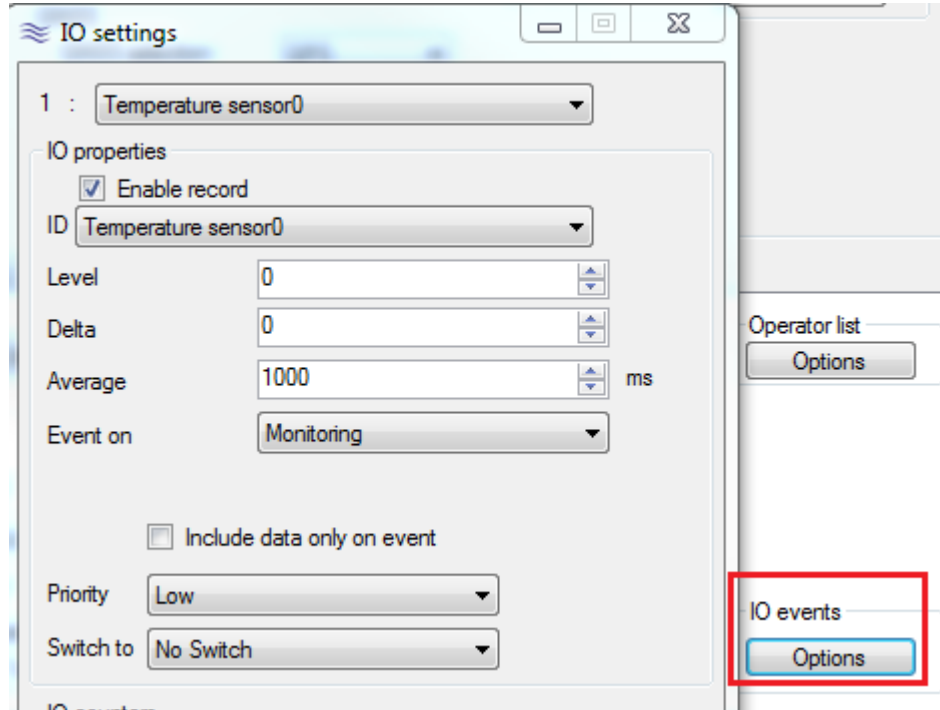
IO settings

1 : Temperature sensor0

IO properties

Enable record

ID Temperature sensor0

Level 0

Delta 0

Average 1000 ms

Event on Monitoring

Include data only on event

Priority Low

Switch to No Switch

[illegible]

Operator list

Options

IO events

Options